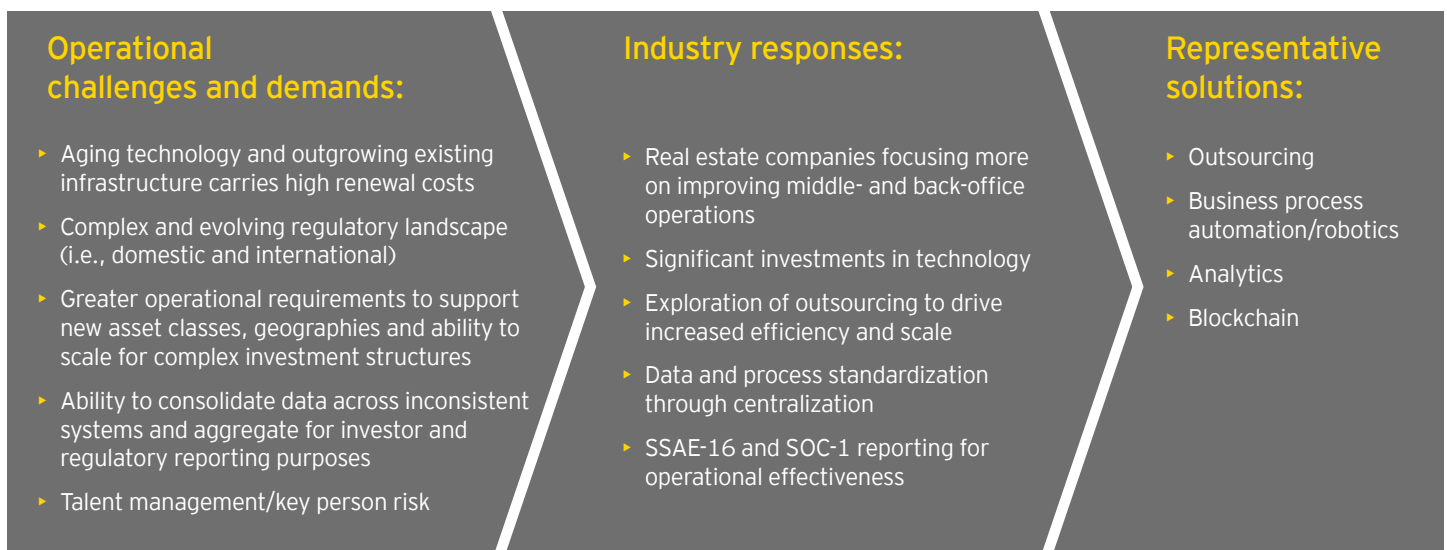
Operational challenges and demands:

- Aging technology and outgrowing existing infrastructure carries high renewal costs
- Complex and evolving regulatory landscape (i.e., domestic and international)
- Greater operational requirements to support new asset classes, geographies and ability to scale for complex investment structures
- Ability to consolidate data across inconsistent systems and aggregate for investor and regulatory reporting purposes
- Talent management/key person risk

Industry responses:

- Real estate companies focusing more on improving middle- and back-office operations
- Significant investments in technology
- Exploration of outsourcing to drive increased efficiency and scale
- Data and process standardization through centralization
- SSAE-16 and SOC-1 reporting for operational effectiveness

Representative solutions:

- Outsourcing
- Business process automation/robotics
- Analytics
- Blockchain